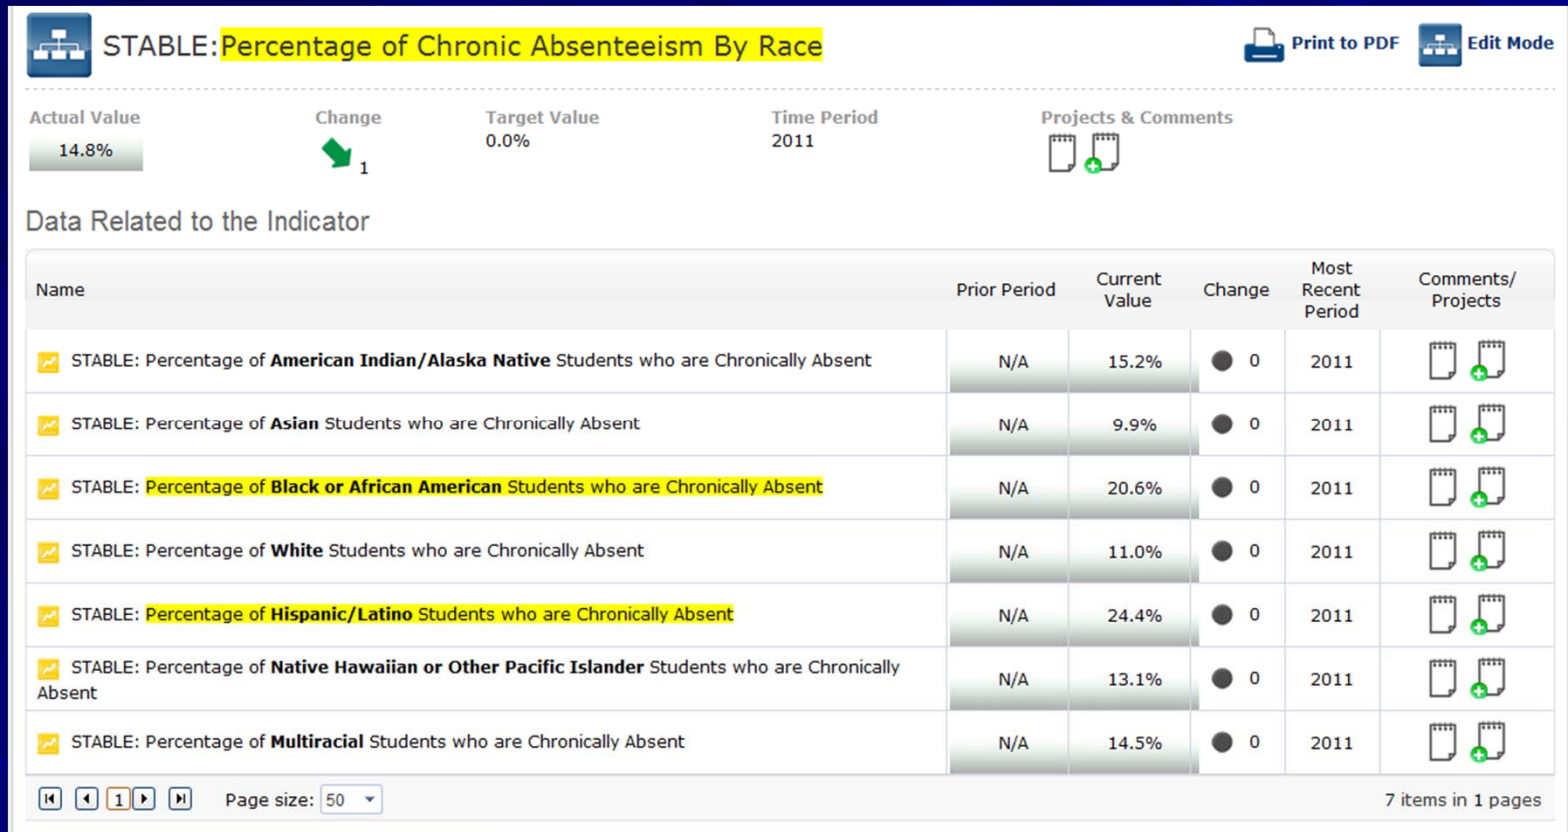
STABLE: Percentage of Chronic Absenteeism By Race

Print to PDF Edit Mode

Actual Value
14.8%

Change
1

Target Value
0.0%

Time Period
2011

Projects & Comments

Data Related to the Indicator

| Name | Prior Period | Current Value | Change | Most Recent Period | Comments/ Projects |
|---|---|---|---|---|---|
| STABLE: Percentage of **American Indian/Alaska Native** Students who are Chronically Absent | N/A | 15.2% | 0 | 2011 | |
| STABLE: Percentage of **Asian** Students who are Chronically Absent | N/A | 9.9% | 0 | 2011 | |
| STABLE: Percentage of **Black or African American** Students who are Chronically Absent | N/A | 20.6% | 0 | 2011 | |
| STABLE: Percentage of **White** Students who are Chronically Absent | N/A | 11.0% | 0 | 2011 | |
| STABLE: Percentage of **Hispanic/Latino** Students who are Chronically Absent | N/A | 24.4% | 0 | 2011 | |
| STABLE: Percentage of **Native Hawaiian or Other Pacific Islander** Students who are Chronically Absent | N/A | 13.1% | 0 | 2011 | |
| STABLE: Percentage of **Multiracial** Students who are Chronically Absent | N/A | 14.5% | 0 | 2011 | |

1 Page size: 50

7 items in 1 pages